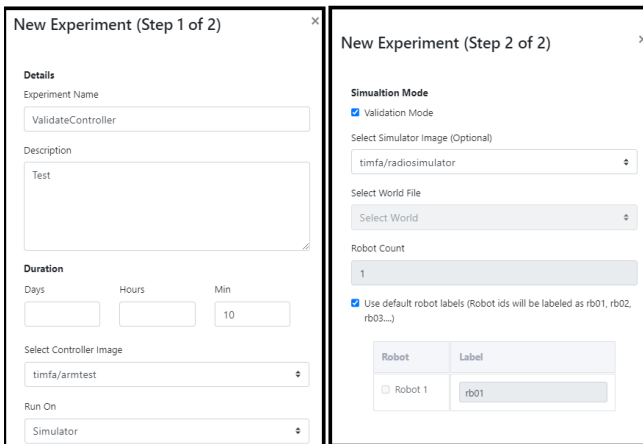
New Experiment (Step 1 of 2)

×

Details

Experiment Name

ValidateController

Description

Test

Duration

Days

Hours

Min

10

Select Controller Image

timfa/armtest

Run On

Simulator

New Experiment (Step 2 of 2)

×

Simualtion Mode

Validation Mode

Select Simulator Image (Optional)

timfa/radiosimulator

Select World File

Select World

Robot Count

1

Use default robot labels (Robot ids will be labeled as rb01, rb02, rb03....)

| Robot | Label |
|---|---|
| Robot 1 | rb01 |